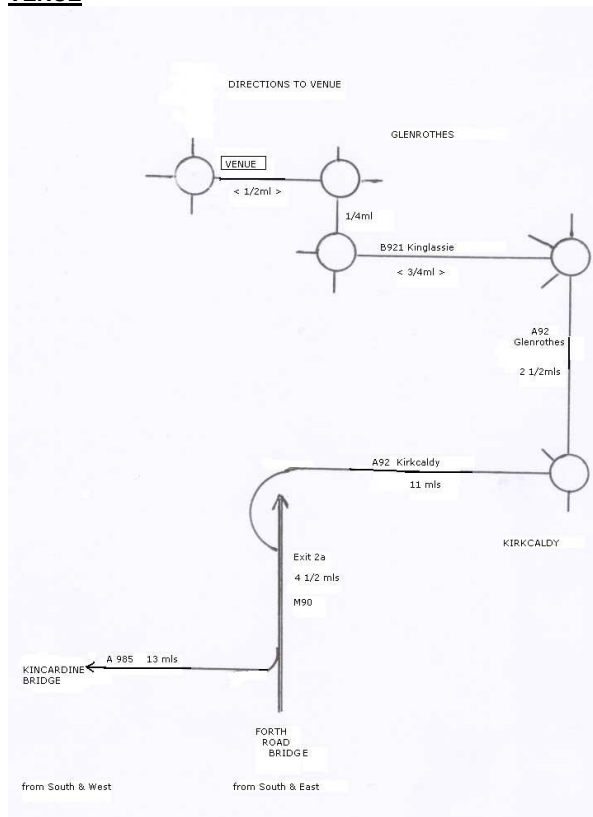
VENUE

DIRECTIONS TO VENUE

GLENROTHES

VENUE

< 1/2ml >

1/4ml

B921 Kinglassie

< 3/4ml >

A92 Glenrothes

2 1/2mls

A92 Kirkcaldy

11 mls

KIRKCALDY

Exit 2a

4 1/2 mls

M90

A 985 13 mls

KINCARDINE BRIDGE

FORTH ROAD BRIDGE

from South & West

from South & East